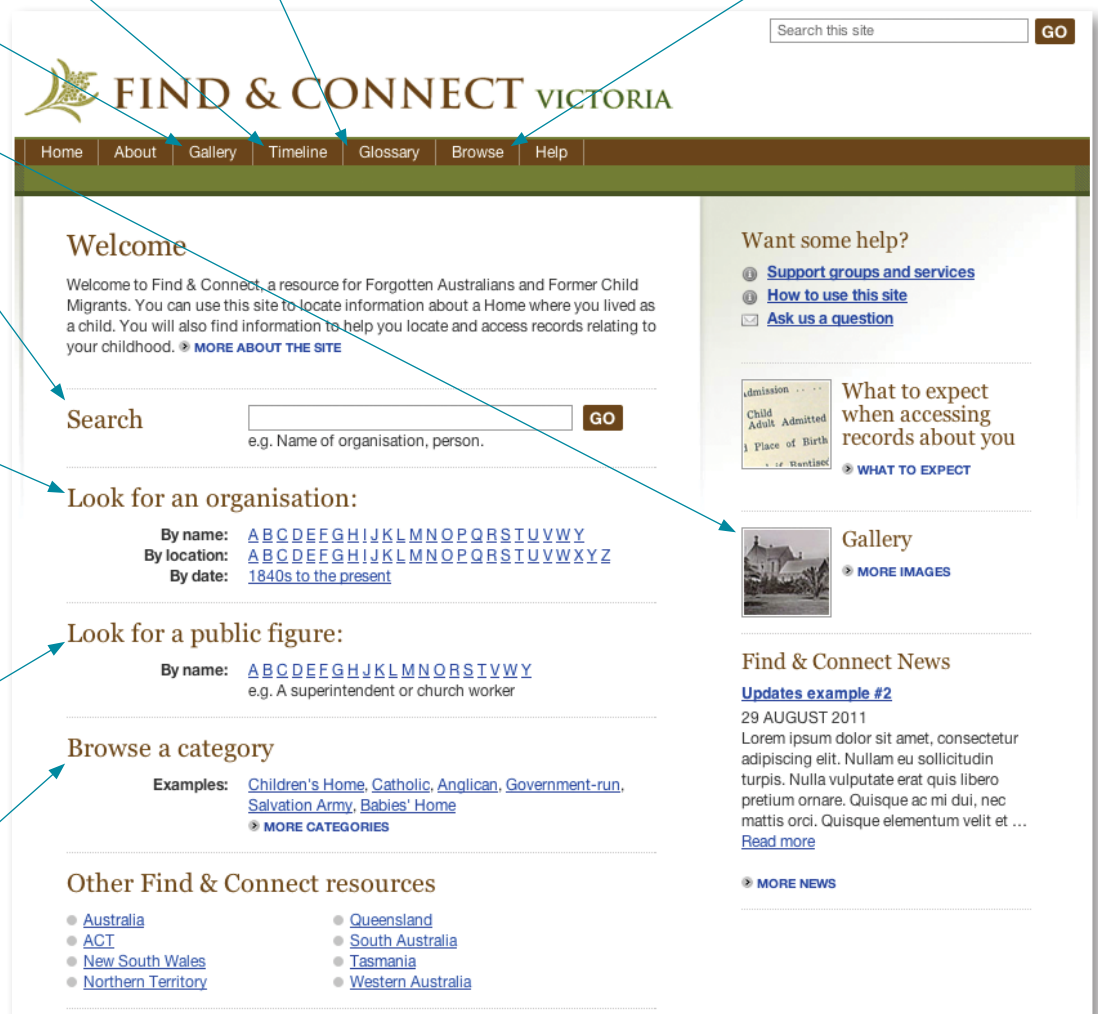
Search this site GO

FIND & CONNECT VICTORIA

Home About Gallery Timeline Glossary Browse Help

Welcome

Welcome to Find & Connect, a resource for Forgotten Australians and Former Child Migrants. You can use this site to locate information about a Home where you lived as a child. You will also find information to help you locate and access records relating to your childhood. MORE ABOUT THE SITE

Search

GO

e.g. Name of organisation, person.

Look for an organisation:

By name: A B C D E F G H I J K L M N O P Q R S T U V W Y
By location: A B C D E F G H I J K L M N O P Q R S T U V W X Y Z
By date: 1840s to the present

Look for a public figure:

By name: A B C D E F G H J K L M N O R S T V W Y
e.g. A superintendent or church worker

Browse a category

Examples: Children's Home, Catholic, Anglican, Government-run, Salvation Army, Babies' Home
MORE CATEGORIES

Other Find & Connect resources

Australia
ACT
New South Wales
Northern Territory

Queensland
South Australia
Tasmania
Western Australia

Want some help?

Support groups and services
How to use this site
Ask us a question

Admission . . .
Child Adult Admitted
Place of Birth
Baptised

What to expect when accessing records about you
WHAT TO EXPECT

Gallery
MORE IMAGES

Find & Connect News

Updates example #2

29 AUGUST 2011
Lorem ipsum dolor sit amet, consectetur adipiscing elit. Nullam eu sollicitudin turpis. Nulla vulputate erat quis libero pretium ornare. Quisque ac mi dui, nec mattis orci. Quisque elementum velit et …
Read more

MORE NEWS